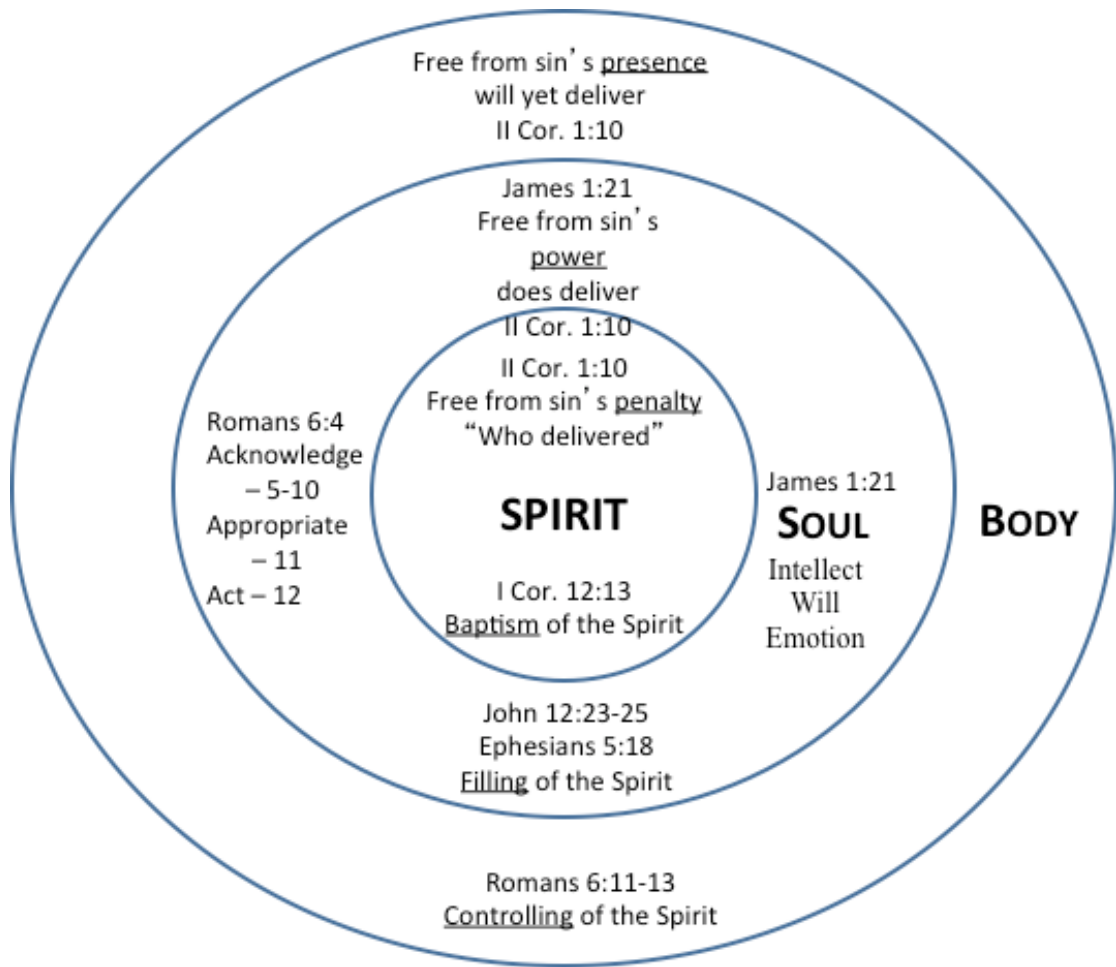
Free from sin's presence
will yet deliver
II Cor. 1:10

James 1:21
Free from sin's
power
does deliver
II Cor. 1:10

II Cor. 1:10
Free from sin's penalty
"Who delivered"

Romans 6:4
Acknowledge
– 5-10
Appropriate
– 11
Act – 12

SPIRIT

James 1:21
SOUL
Intellect
Will
Emotion

BODY

I Cor. 12:13
Baptism of the Spirit

John 12:23-25
Ephesians 5:18
Filling of the Spirit

Romans 6:11-13
Controlling of the Spirit